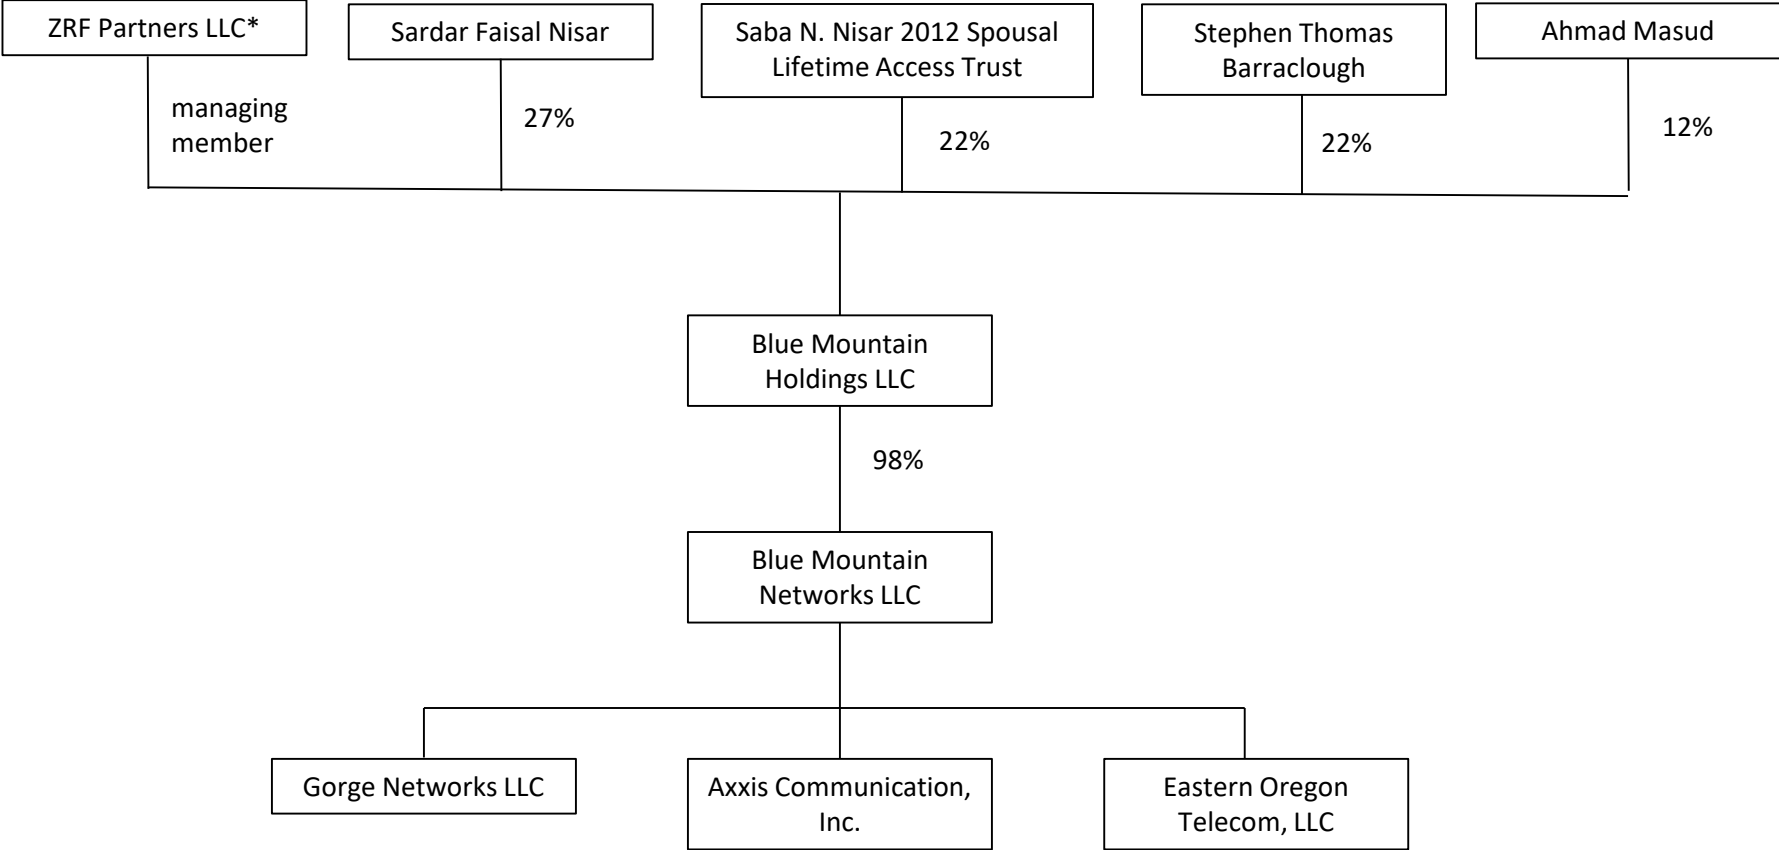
ZRF Partners LLC*

managing member

Sardar Faisal Nisar

27%

Saba N. Nisar 2012 Spousal Lifetime Access Trust

22%

Stephen Thomas Barraclough

22%

Ahmad Masud

12%

Blue Mountain Holdings LLC

98%

Blue Mountain Networks LLC

Gorge Networks LLC

Axxis Communication, Inc.

Eastern Oregon Telecom, LLC